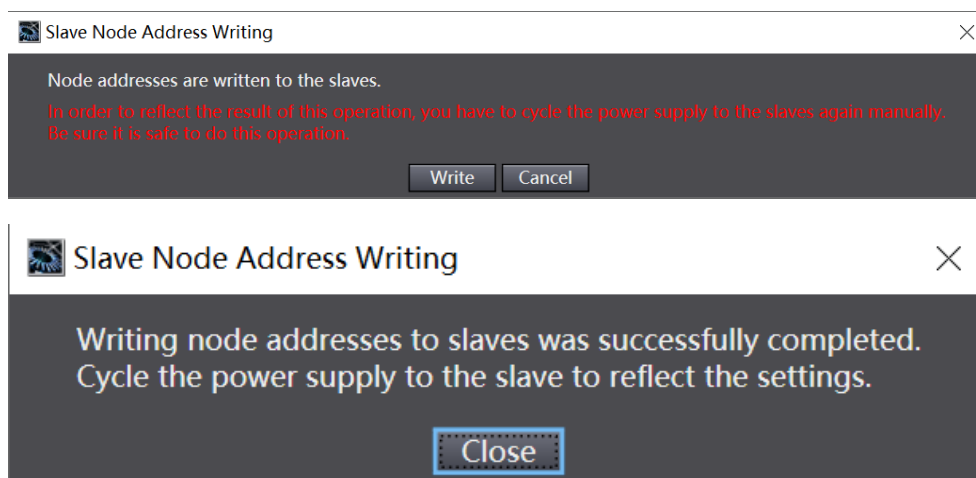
Slave Node Address Writing

Node addresses are written to the slaves.

In order to reflect the result of this operation, you have to cycle the power supply to the slaves again manually. Be sure it is safe to do this operation.

Write Cancel

Slave Node Address Writing

Writing node addresses to slaves was successfully completed. Cycle the power supply to the slave to reflect the settings.

Close